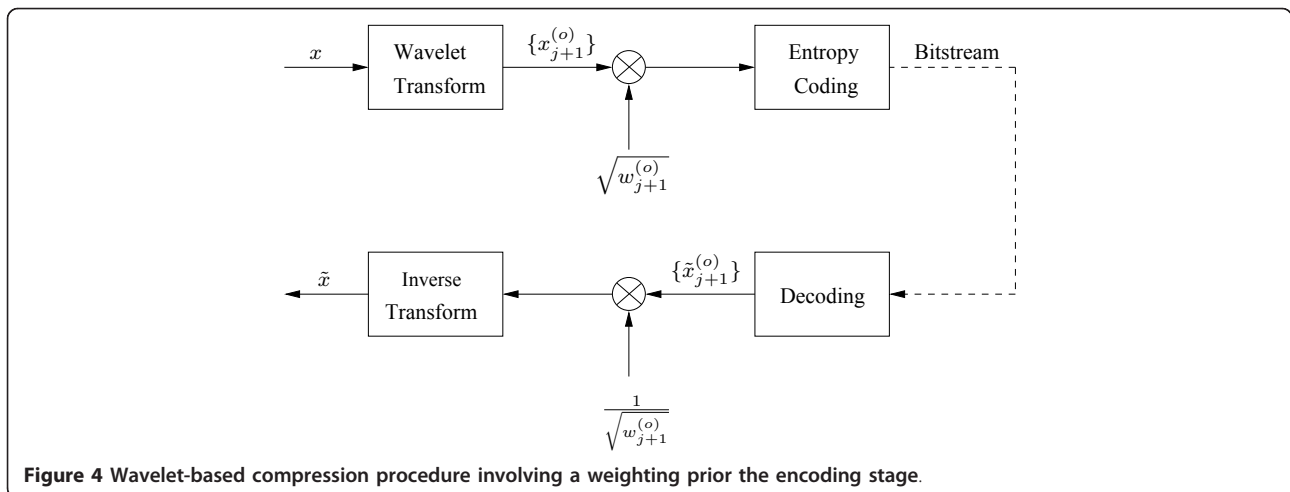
$x$

Wavelet Transform

$\{x_{j+1}^{(o)}\}$

Entropy Coding

Bitstream

$\sqrt{w_{j+1}^{(o)}}$

$\tilde{x}$

Inverse Transform

$\{\tilde{x}_{j+1}^{(o)}\}$

Decoding

$\frac{1}{\sqrt{w_{j+1}^{(o)}}}$

**Figure 4 Wavelet-based compression procedure involving a weighting prior the encoding stage**.